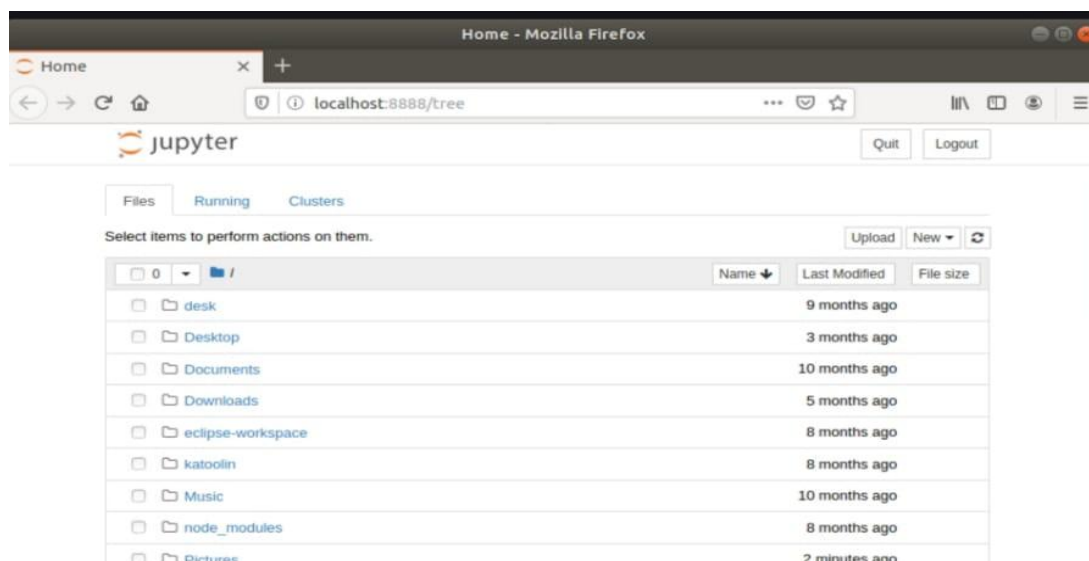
Home - Mozilla Firefox

Home ×

localhost:8888/tree

jupyter

Quit Logout

Files Running Clusters

Select items to perform actions on them.

Upload New ▾

0 ▾ /

Name ↓ Last Modified File size

| Name | Last Modified |
|---|---|
| desk | 9 months ago |
| Desktop | 3 months ago |
| Documents | 10 months ago |
| Downloads | 5 months ago |
| eclipse-workspace | 8 months ago |
| katoolin | 8 months ago |
| Music | 10 months ago |
| node_modules | 8 months ago |
| Pictures | 2 minutes ago |